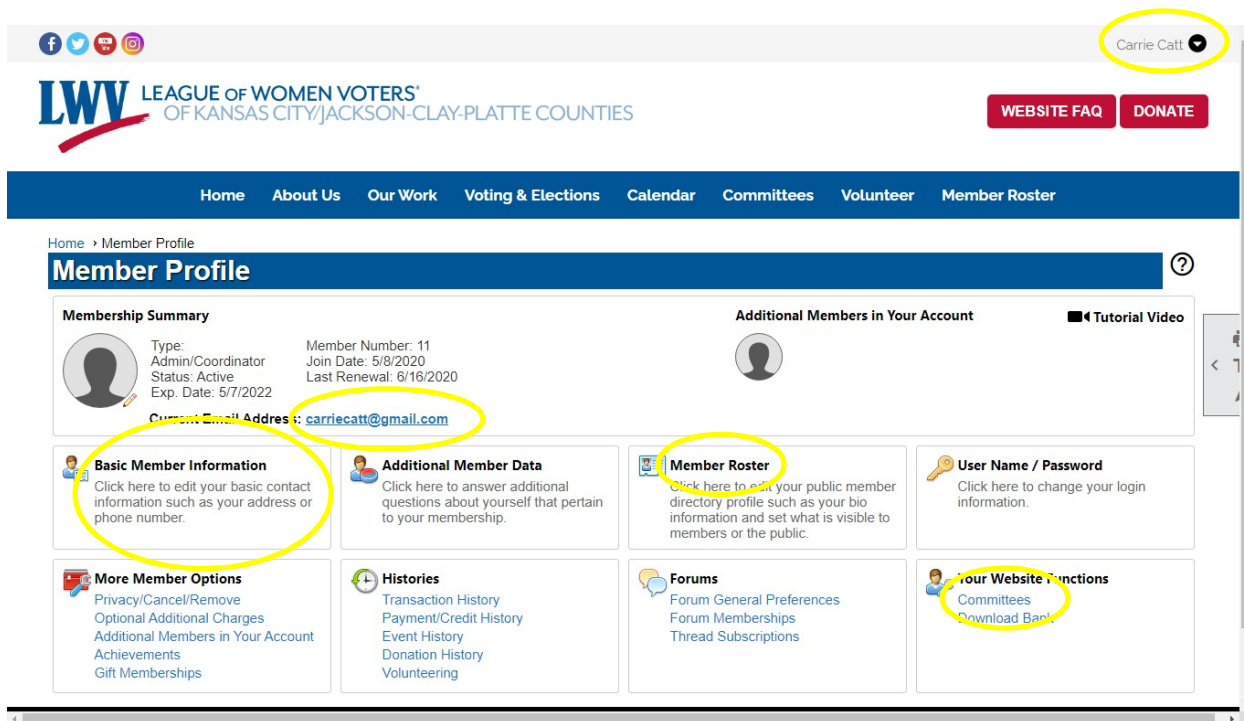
Carrie Catt

LWV LEAGUE OF WOMEN VOTERS® OF KANSAS CITY/JACKSON-CLAY-PLATTE COUNTIES

WEBSITE FAQ DONATE

Home About Us Our Work Voting & Elections Calendar Committees Volunteer Member Roster

Home › Member Profile

Member Profile

?

Membership Summary

Type: Admin/Coordinator
Status: Active
Exp. Date: 5/7/2022

Member Number: 11
Join Date: 5/8/2020
Last Renewal: 6/16/2020

Current Email Address: carriecatt@gmail.com

Additional Members in Your Account

Tutorial Video

Basic Member Information
Click here to edit your basic contact information such as your address or phone number.

Additional Member Data
Click here to answer additional questions about yourself that pertain to your membership.

Member Roster
Click here to edit your public member directory profile such as your bio information and set what is visible to members or the public.

User Name / Password
Click here to change your login information.

More Member Options
Privacy/Cancel/Remove
Optional Additional Charges
Additional Members in Your Account
Achievements
Gift Memberships

Histories
Transaction History
Payment/Credit History
Event History
Donation History
Volunteering

Forums
Forum General Preferences
Forum Memberships
Thread Subscriptions

Your Website Functions
Committees
Download Bank